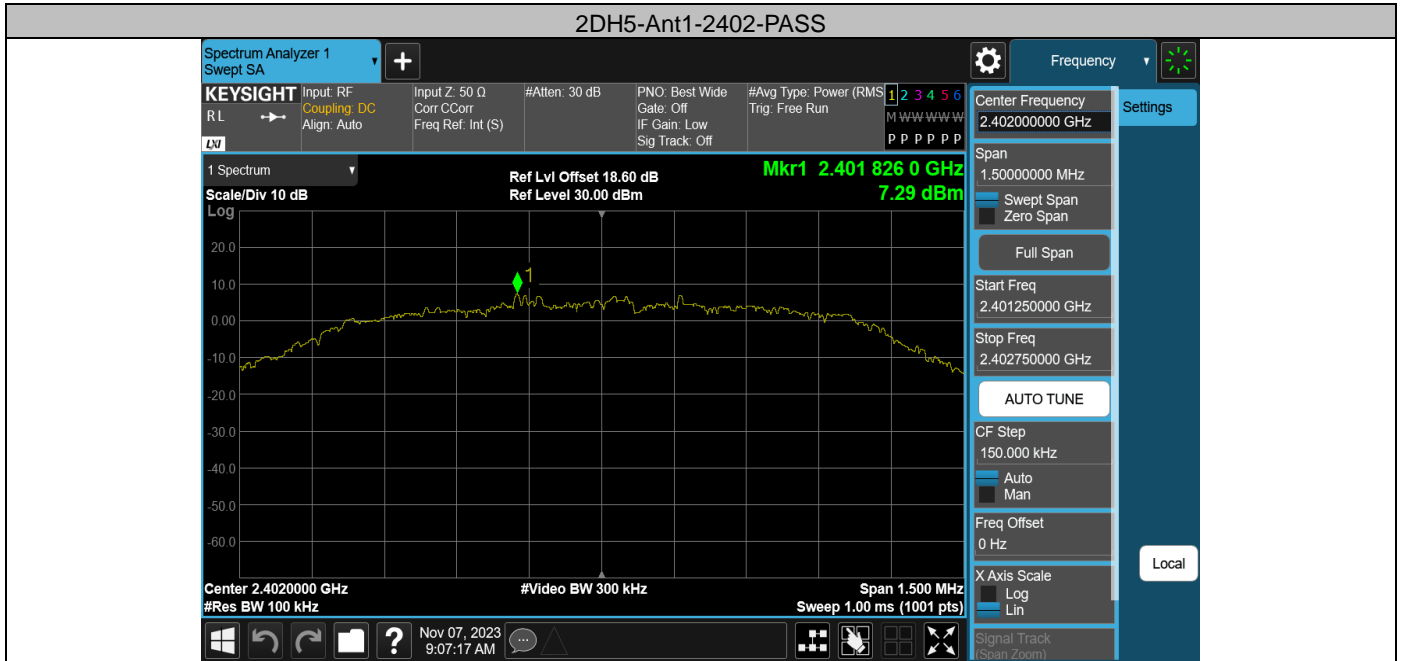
2DH5-Ant1-2402-PASS

Spectrum Analyzer 1
Swept SA

Frequency

KEYSIGHT
RL
LXI

Input: RF
Coupling: DC
Align: Auto

Input Z: 50 Ω
Corr CCorr
Freq Ref: Int (S)

#Atten: 30 dB

PNO: Best Wide
Gate: Off
IF Gain: Low
Sig Track: Off

#Avg Type: Power (RMS)
Trig: Free Run

1 2 3 4 5 6
M WWWWW
P P P P P P

1 Spectrum

Scale/Div 10 dB
Log

Ref Lvl Offset 18.60 dB
Ref Level 30.00 dBm

Mkr1 2.401 826 0 GHz
7.29 dBm

20.0
10.0
0.00
-10.0
-20.0
-30.0
-40.0
-50.0
-60.0

1

Center 2.4020000 GHz
#Res BW 100 kHz

#Video BW 300 kHz

Span 1.500 MHz
Sweep 1.00 ms (1001 pts)

Nov 07, 2023
9:07:17 AM

Center Frequency
2.402000000 GHz

Settings

Span
1.50000000 MHz

Swept Span
Zero Span

Full Span

Start Freq
2.401250000 GHz

Stop Freq
2.402750000 GHz

AUTO TUNE

CF Step
150.000 kHz

Auto
Man

Freq Offset
0 Hz

Local

X Axis Scale
Log
Lin

Signal Track
(Span Zoom)